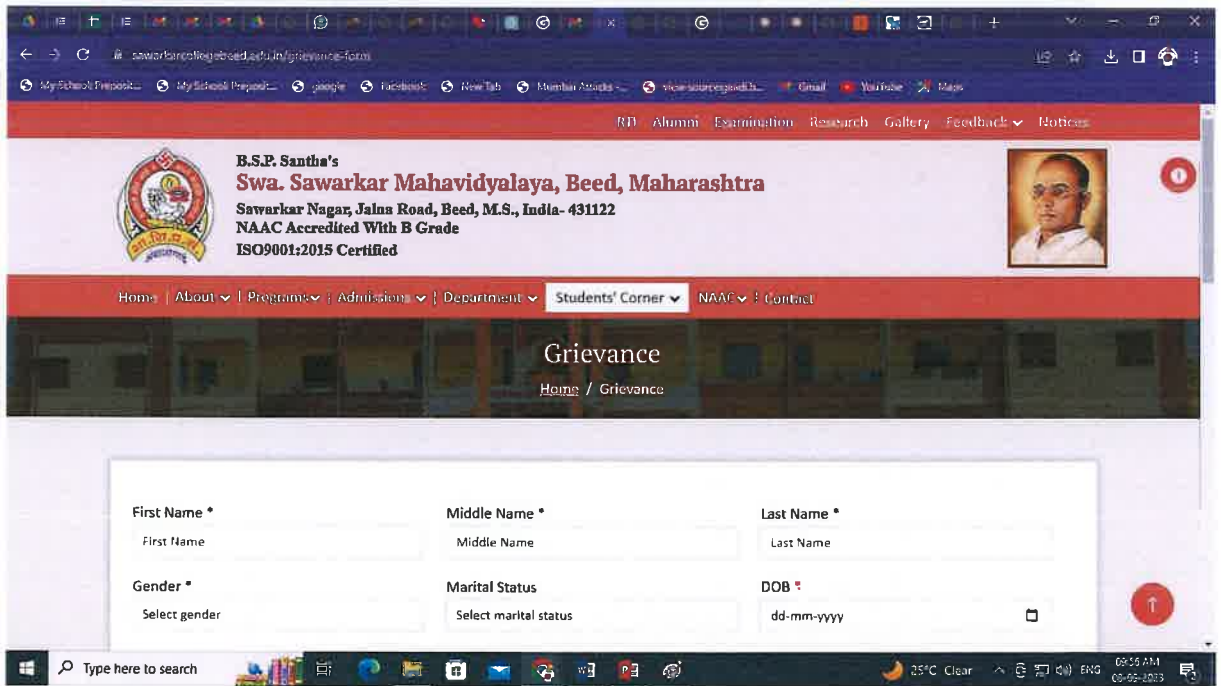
sawarkarcollegebeed.edu.in/grievance-form

My School Preposit... My School Preposit... google Facebook New Tab Mumbai Attacks - view-source:gooddb... Gmail YouTube Maps

RTI Alumni Examination Research Gallery Feedback Notices

B.S.P. Santha's
Swa. Sawarkar Mahavidyalaya, Beed, Maharashtra
Sawarkar Nagar, Jalna Road, Beed, M.S., India- 431122
NAAC Accredited With B Grade
ISO9001:2015 Certified

Home | About | Programs | Admissions | Department | Students' Corner | NAAC | Contact

Grievance
Home / Grievance

First Name *
First Name
Middle Name *
Middle Name
Last Name *
Last Name
Gender *
Select gender
Marital Status
Select marital status
DOB *
dd-mm-yyyy

Type here to search
25°C Clear ENG 09:55 AM 08-06-2023